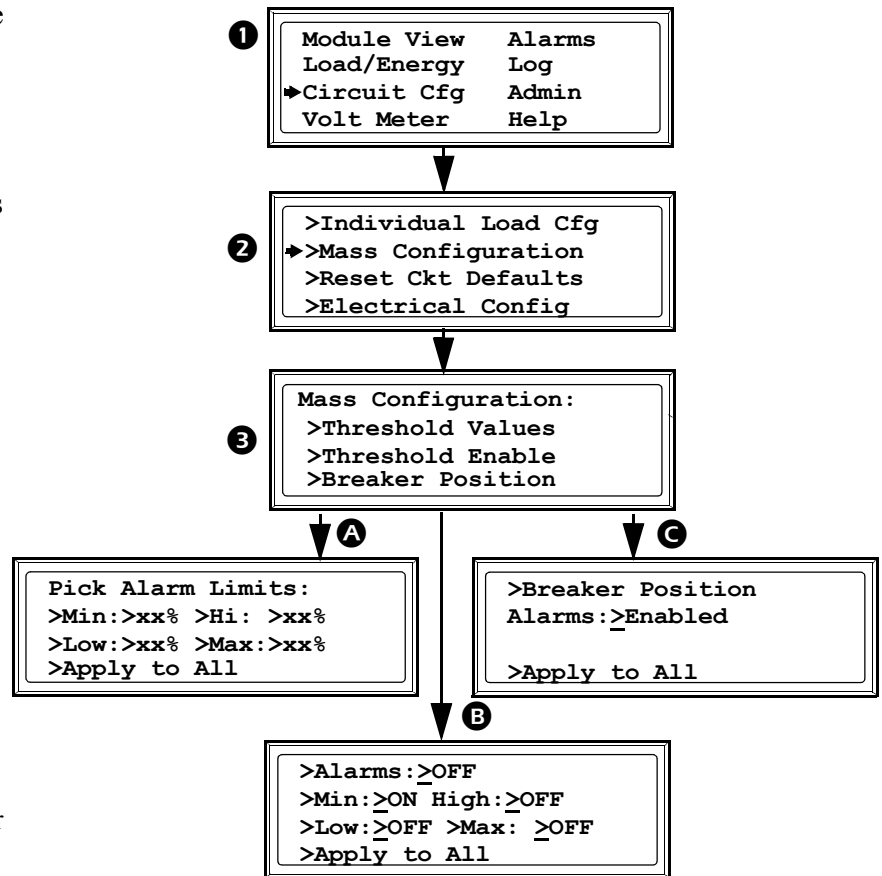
❶
Module View Alarms
Load/Energy Log
➔Circuit Cfg Admin
Volt Meter Help

❷
>Individual Load Cfg
➔>Mass Configuration
>Reset Ckt Defaults
>Electrical Config

❸
Mass Configuration:
>Threshold Values
>Threshold Enable
>Breaker Position

Ⓐ
Pick Alarm Limits:
>Min:>xx% >Hi: >xx%
>Low:>xx% >Max:>xx%
>Apply to All

Ⓒ
>Breaker Position
Alarms:>Enabled

>Apply to All

Ⓑ
>Alarms:>OFF
>Min:>ON High:>OFF
>Low:>OFF >Max: >OFF
>Apply to All